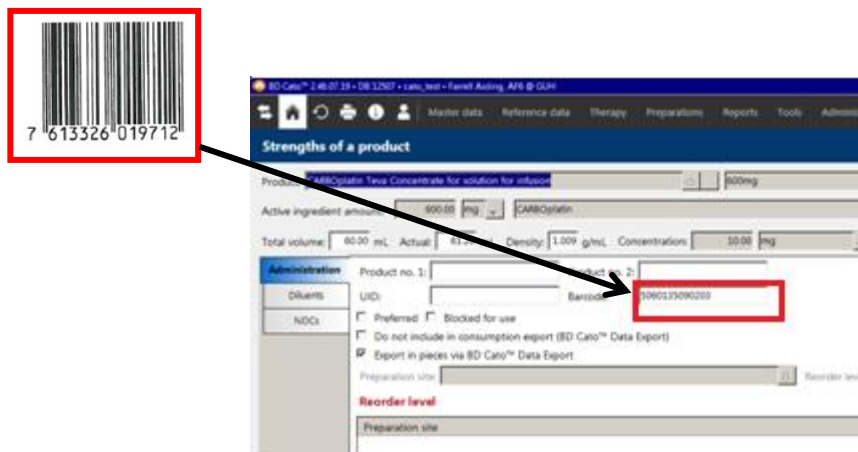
7 613326 019712

BD Cato™ 2.46.07.19 • DB:12507 • cato_test • Ferrell Axling, AF6 @ GUH

Master data Reference data Therapy Preparations Reports Tools Admin

Strengths of a product

Product: CARBOplatin Teva Concentrate for solution for infusion 600mg

Active ingredient amount: 600.00 mg CARBOplatin

Total volume: 60.00 mL Actual: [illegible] Density: 1.009 g/mL Concentration: 10.00 mg

Administration
Diluents
NDCs

Product no. 1:
Product no. 2:
UID:
Barcode: 5060135090203

Preferred
Blocked for use
Do not include in consumption export (BD Cato™ Data Export)
Export in pieces via BD Cato™ Data Export

Preparation site:
Reorder lev

Reorder level

Preparation site